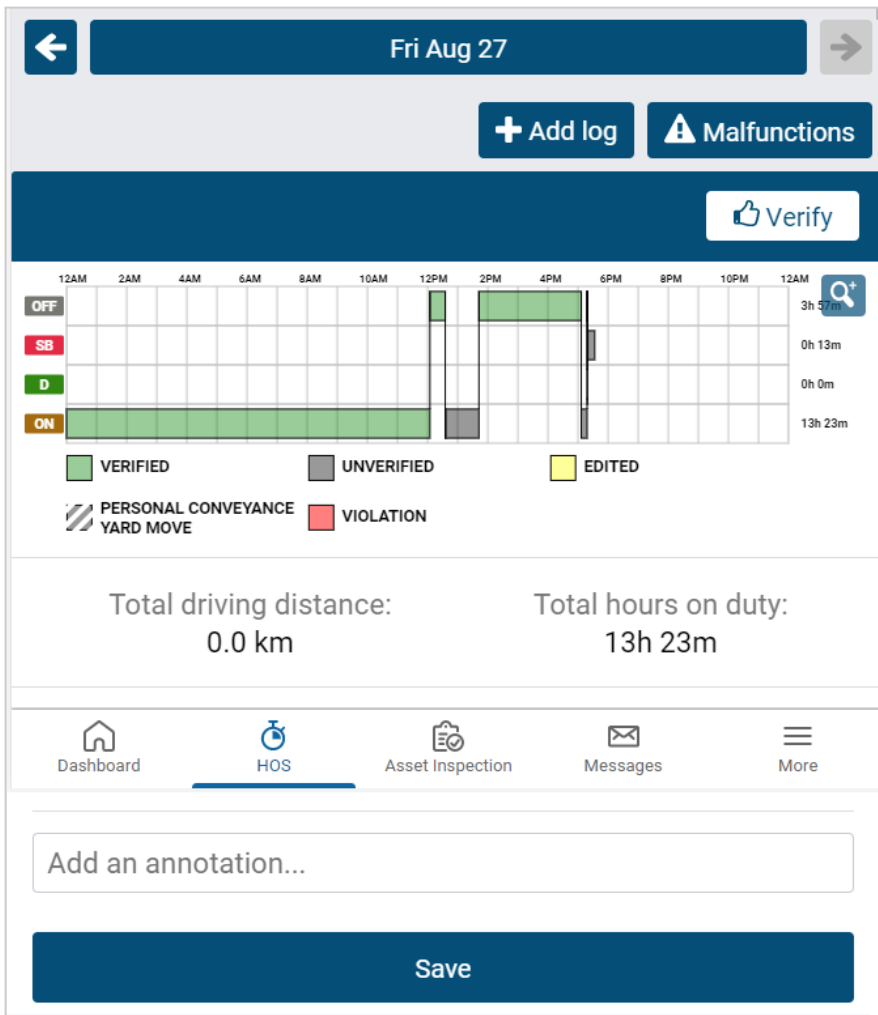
Fri Aug 27

Add log
Malfunctions

Verify

12AM 2AM 4AM 6AM 8AM 10AM 12PM 2PM 4PM 6PM 8PM 10PM 12AM

OFF 3h 57m
SB 0h 13m
D 0h 0m
ON 13h 23m

VERIFIED
UNVERIFIED
EDITED
PERSONAL CONVEYANCE YARD MOVE
VIOLATION

Total driving distance:
0.0 km

Total hours on duty:
13h 23m

Dashboard
HOS
Asset Inspection
Messages
More

Add an annotation...

Save